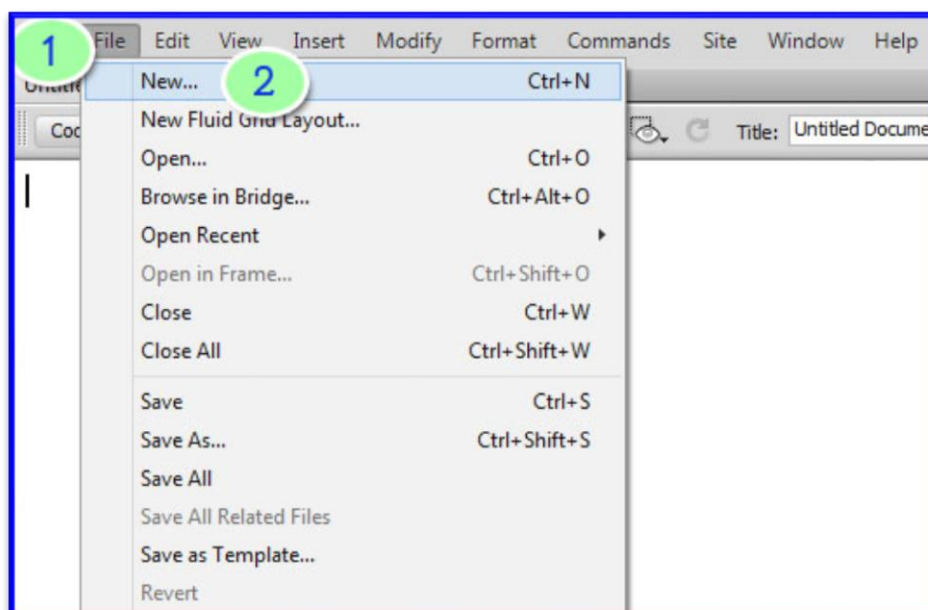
1 File Edit View Insert Modify Format Commands Site Window Help

Untitl

Coc

Title: Untitled Docume

New... 2 Ctrl+N
New Fluid Grid Layout...
Open... Ctrl+O
Browse in Bridge... Ctrl+Alt+O
Open Recent
Open in Frame... Ctrl+Shift+O
Close Ctrl+W
Close All Ctrl+Shift+W
Save Ctrl+S
Save As... Ctrl+Shift+S
Save All
Save All Related Files
Save as Template...
Revert